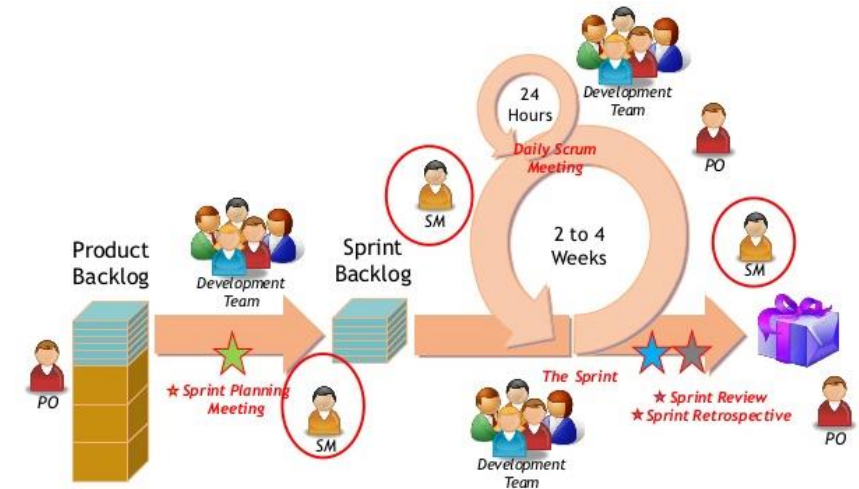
Development Team

24 Hours

Daily Scrum Meeting

PO

SM

Product Backlog

Development Team

Sprint Backlog

2 to 4 Weeks

SM

PO

★ Sprint Planning Meeting

SM

The Sprint

★ Sprint Review
★ Sprint Retrospective

PO

Development Team